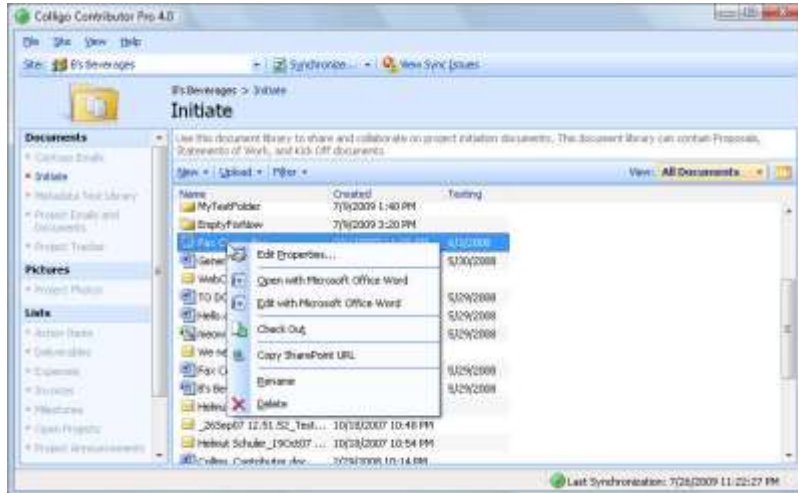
Colligo Contributor Pro 4.0

File Site View Help

Site: B's Beverages

Synchronize... View Sync Issues

B's Beverages > Initiate

Initiate

Documents

Use this document library to share and collaborate on project initiation documents. The document library can contain Proposals, Statements of Work, and Kick Off documents.

New Upload Filter

View: All Documents

* Contract Emails

* Initiate

* Metadata Test Library

* Project Emails and Documents

* Project Tracker

Pictures

* Project Photos

Lists

* Action Items

* Deliverables

* Expenses

* Invoices

* Milestones

* Open Projects

* Project Announcements

| Name | Created | Testing |
|---|---|---|
| MyTestFolder | 7/9/2009 1:40 PM | |
| EmptyFolNow | 7/9/2009 3:20 PM | |
| Fax C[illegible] | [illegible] | 6/3/2008 |
| Gener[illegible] | | 5/30/2008 |
| WebC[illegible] | | |
| TO DO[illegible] | | 5/29/2008 |
| Hello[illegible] | | 5/29/2008 |
| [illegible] | | 5/29/2008 |
| We ne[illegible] | | |
| Fax C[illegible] | | 5/29/2008 |
| B's Be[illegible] | | 5/29/2008 |
| Helmu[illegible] | | |
| _26Sep07 12.51.52_Test... | 10/18/2007 10:48 PM | |
| Helmut Schule_19Oct07 ... | 10/18/2007 10:54 PM | |
| Colligo Contributor.doc | 7/29/2008 10:14 PM | |

Edit Properties...

Open with Microsoft Office Word

Edit with Microsoft Office Word

Check Out

Copy SharePoint URL

Rename

Delete

Last Synchronization: 7/28/2009 11:22:27 PM